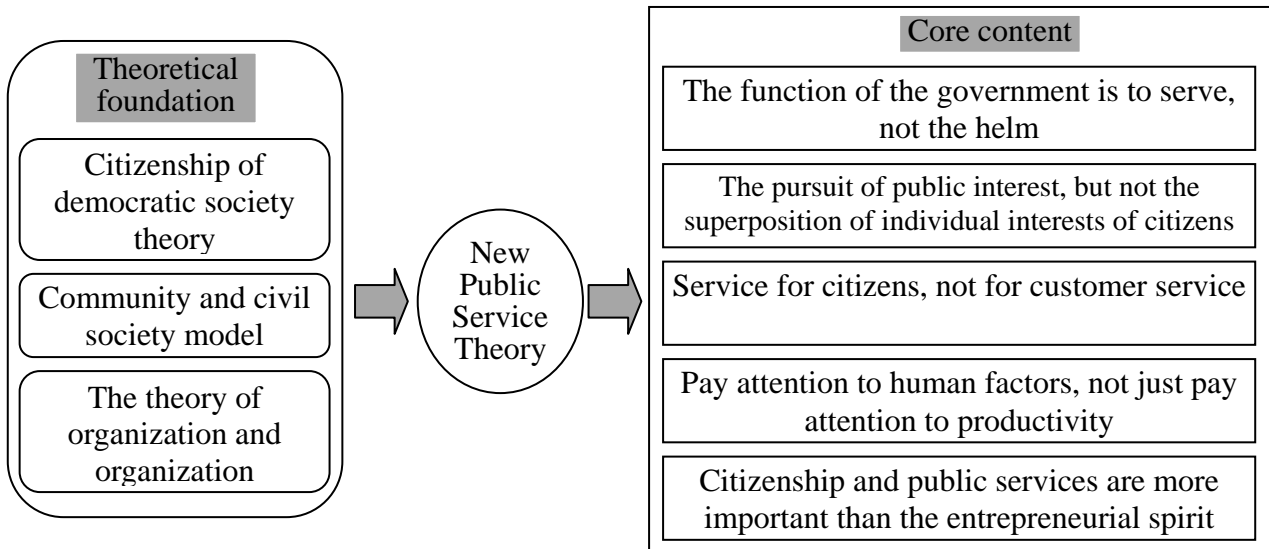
Theoretical foundation

Citizenship of democratic society theory

Community and civil society model

The theory of organization and organization

New Public Service Theory

Core content

The function of the government is to serve, not the helm

The pursuit of public interest, but not the superposition of individual interests of citizens

Service for citizens, not for customer service

Pay attention to human factors, not just pay attention to productivity

Citizenship and public services are more important than the entrepreneurial spirit